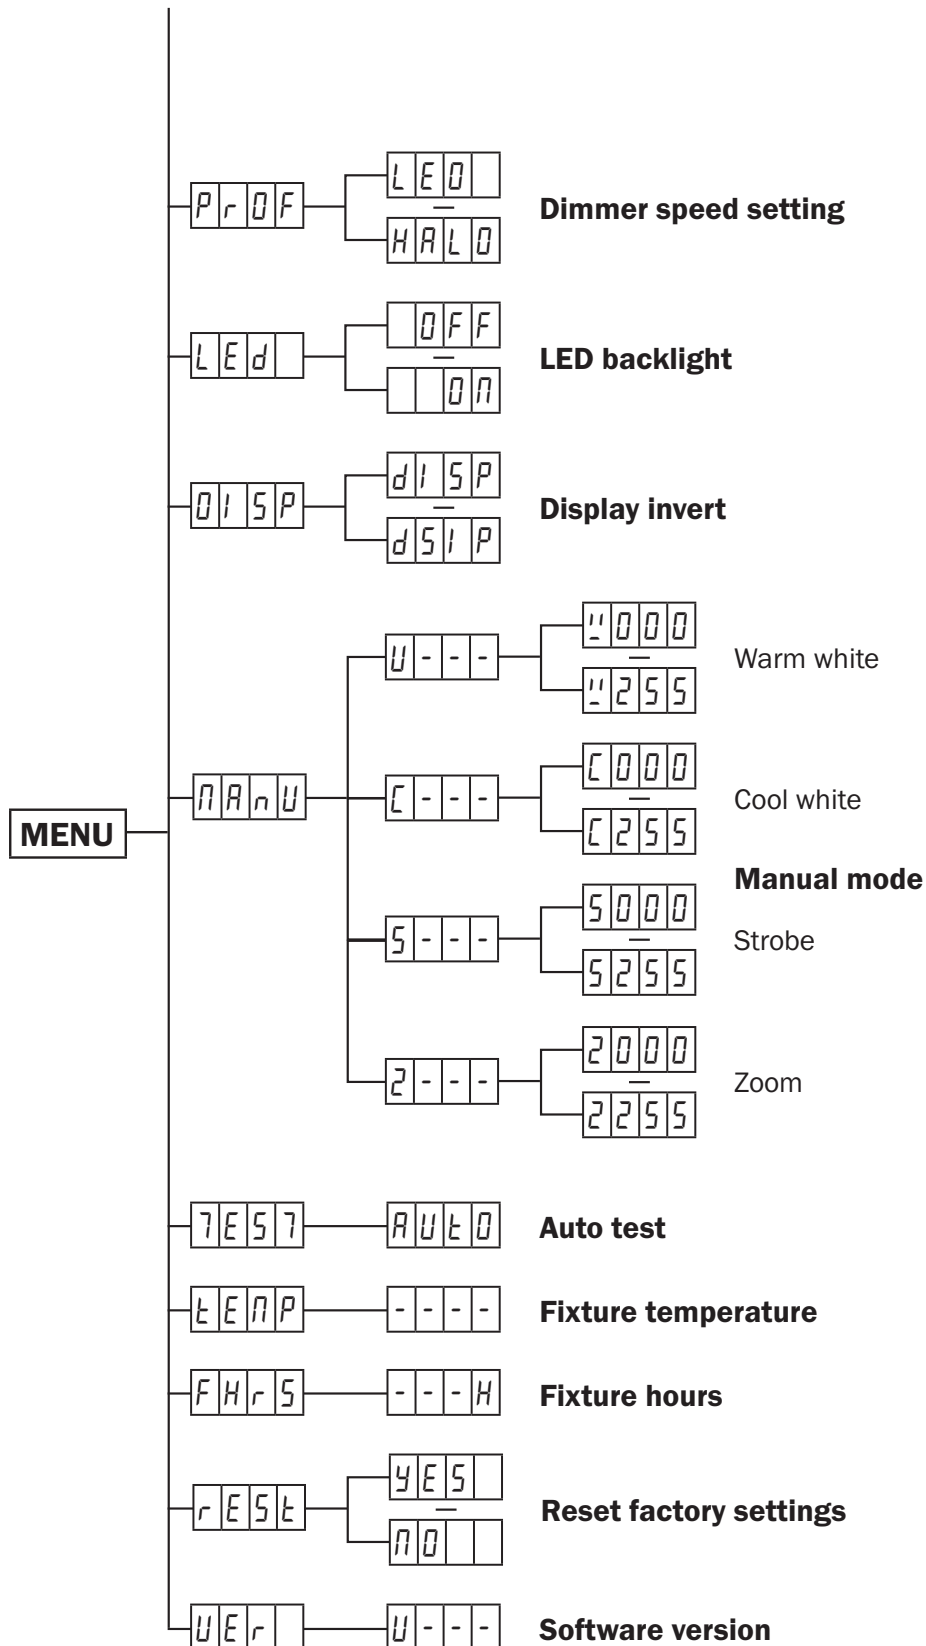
MENU

PrOF
LED
HALO
Dimmer speed setting

LEd
OFF
ON
LED backlight

DISP
dISP
dSIP
Display invert

MAnU
U---
U000
U255
Warm white

C---
C000
C255
Cool white

Manual mode

S---
S000
S255
Strobe

Z---
Z000
Z255
Zoom

TEST
AUtO
Auto test

tEMP
----
Fixture temperature

FHrS
---H
Fixture hours

rESt
YES
NO
Reset factory settings

VEr
V---
Software version